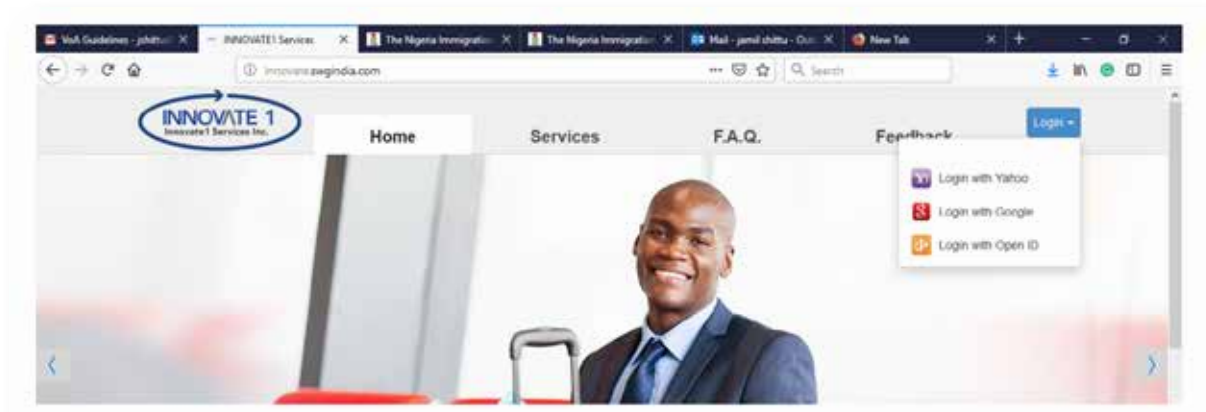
VoA Guidelines - jshittu ×
INNOVATE1 Services ×
The Nigeria Immigration ×
The Nigeria Immigration ×
Mail - jamil shittu - Out ×
New Tab ×
+

innovate.swegindia.com
Search

INNOVATE 1
Innovate1 Services Inc.

Home
Services
F.A.Q.
Feedback
Login

Login with Yahoo
Login with Google
Login with Open ID